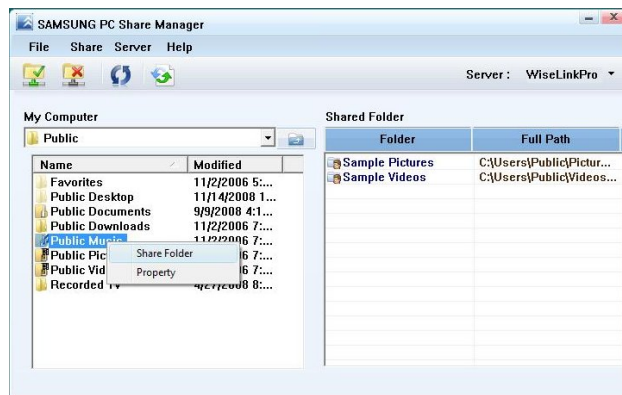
SAMSUNG PC Share Manager

File Share Server Help

Server : WiseLinkPro

My Computer

Public

| Name | Modified |
|---|---|
| Favorites | 11/2/2006 5:... |
| Public Desktop | 11/14/2008 1... |
| Public Documents | 9/9/2008 4:1... |
| Public Downloads | 11/2/2006 7:... |
| Public Music | 11/2/2006 7:... |
| Public Pic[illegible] | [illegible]6 7:... |
| Public Vid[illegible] | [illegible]6 7:... |
| Recorded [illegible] | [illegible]8 8:... |

Share Folder
Property

Shared Folder

| Folder | Full Path |
|---|---|
| Sample Pictures | C:\Users\Public\Pictur... |
| Sample Videos | C:\Users\Public\Videos... |